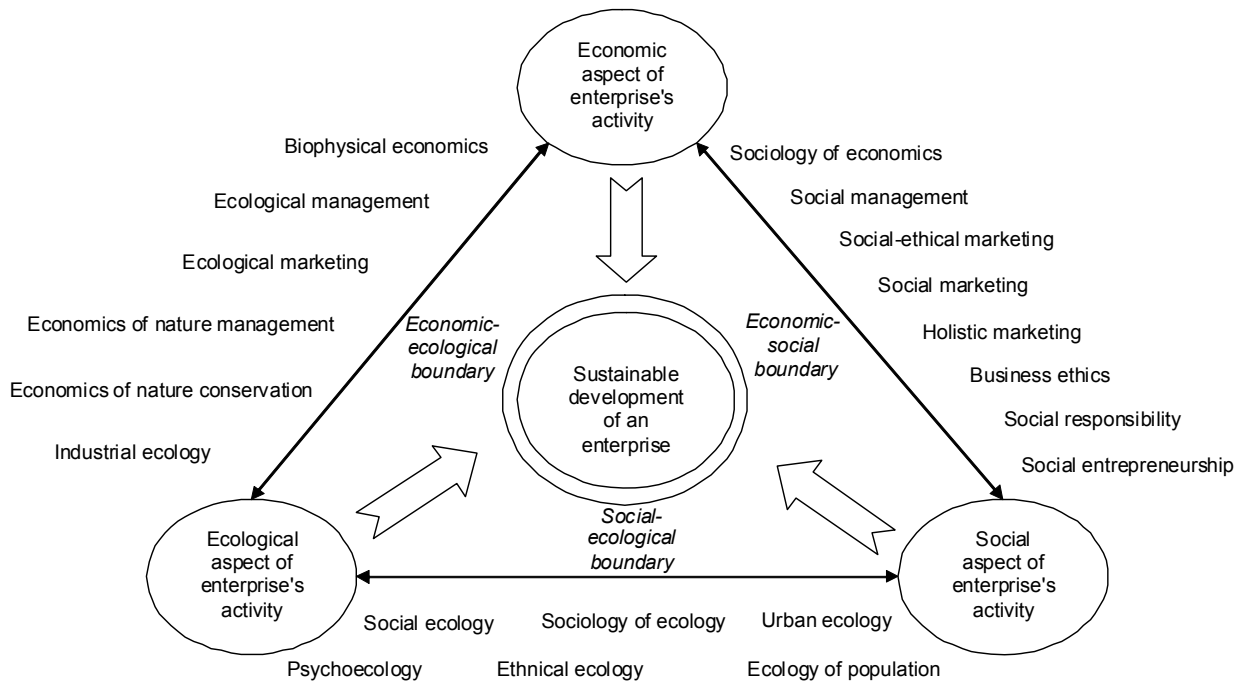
Economic aspect of enterprise's activity

Biophysical economics

Ecological management

Ecological marketing

Economics of nature management

Economics of nature conservation

Industrial ecology

Sociology of economics

Social management

Social-ethical marketing

Social marketing

Holistic marketing

Business ethics

Social responsibility

Social entrepreneurship

Economic-ecological boundary

Sustainable development of an enterprise

Economic-social boundary

Social-ecological boundary

Ecological aspect of enterprise's activity

Social aspect of enterprise's activity

Social ecology

Sociology of ecology

Urban ecology

Psychoecology

Ethnical ecology

Ecology of population